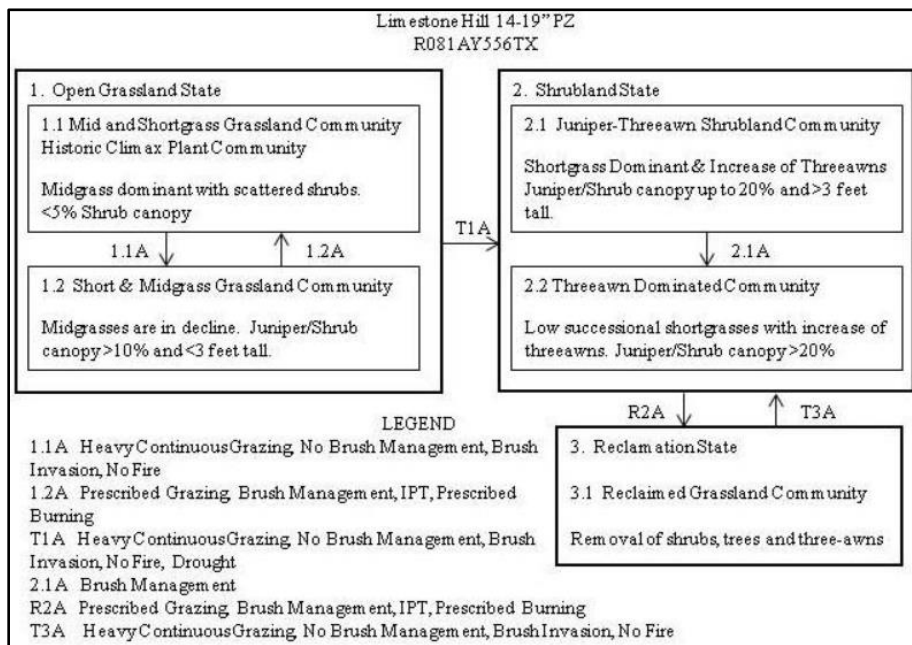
Limestone Hill 14-19" PZ
R081AY556TX

1. Open Grassland State

1.1 Mid and Shortgrass Grassland Community
Historic Climax Plant Community

Midgrass dominant with scattered shrubs. <5% Shrub canopy

1.1A

1.2A

1.2 Short & Midgrass Grassland Community

Midgrasses are in decline. Juniper/Shrub canopy >10% and <3 feet tall.

T1A

2. Shrubland State

2.1 Juniper-Threeawn Shrubland Community

Shortgrass Dominant & Increase of Threeawns Juniper/Shrub canopy up to 20% and >3 feet tall.

2.1A

2.2 Threeawn Dominated Community

Low successional shortgrasses with increase of threeawns. Juniper/Shrub canopy >20%

R2A

T3A

3. Reclamation State

3.1 Reclaimed Grassland Community

Removal of shrubs, trees and three-awns

LEGEND
1.1A Heavy Continuous Grazing, No Brush Management, Brush Invasion, No Fire
1.2A Prescribed Grazing, Brush Management, IPT, Prescribed Burning
T1A Heavy Continuous Grazing, No Brush Management, Brush Invasion, No Fire, Drought
2.1A Brush Management
R2A Prescribed Grazing, Brush Management, IPT, Prescribed Burning
T3A Heavy Continuous Grazing, No Brush Management, Brush Invasion, No Fire